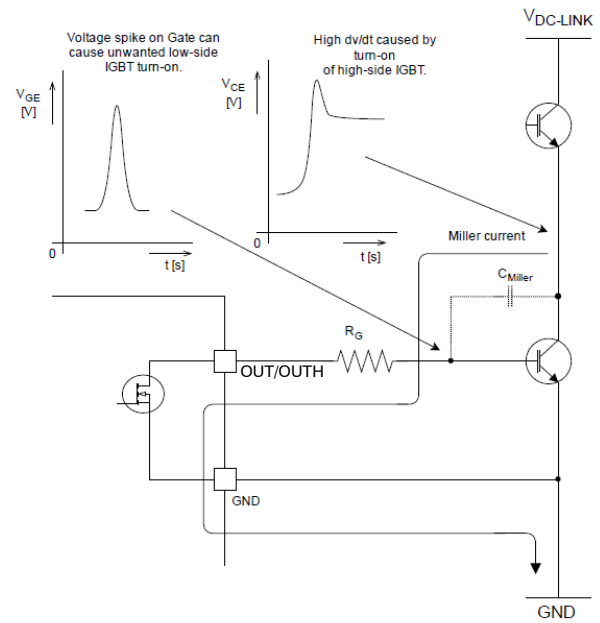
Voltage spike on Gate can cause unwanted low-side IGBT turn-on.

$V_{GE}$
[V]

0

t [s]

High dv/dt caused by turn-on of high-side IGBT.

$V_{CE}$
[V]

0

t [s]

$V_{DC-LINK}$

Miller current

$C_{Miller}$

$R_G$

OUT/OUTH

GND

GND